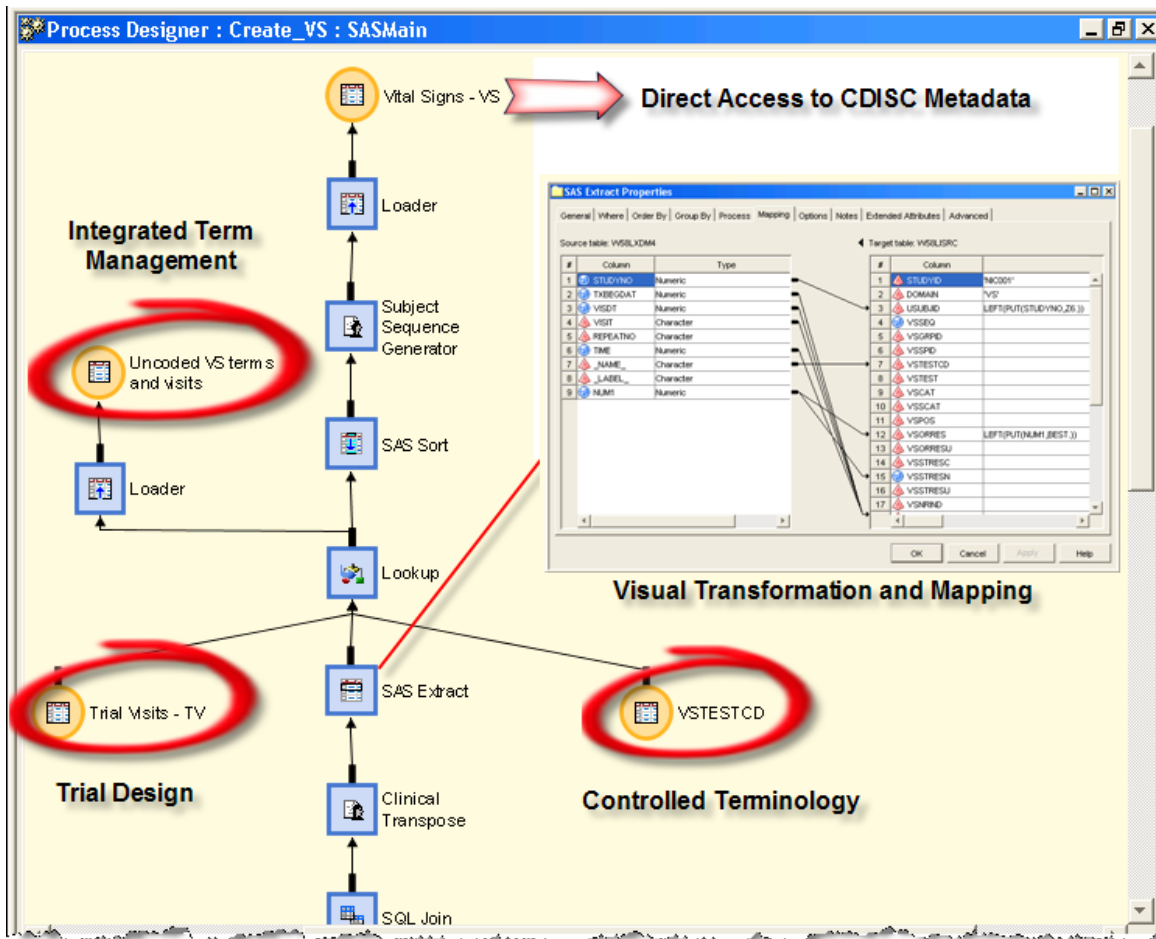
Process Designer : Create_VS : SASMain

Vital Signs - VS

Direct Access to CDISC Metadata

Loader

Integrated Term Management

SAS Extract Properties

General | Where | Order By | Group By | Process | Mapping | Options | Notes | Extended Attributes | Advanced

Source table: W58LXDM4

| # | Column | Type |
|---|---|---|
| 1 | STUDYNO | Numeric |
| 2 | TXBEGDAT | Numeric |
| 3 | VISDT | Numeric |
| 4 | VISIT | Character |
| 5 | REPEATNO | Character |
| 6 | TIME | Numeric |
| 7 | _NAME_ | Character |
| 8 | _LABEL_ | Character |
| 9 | NUM1 | Numeric |

Target table: W58LISRC

| # | Column | |
|---|---|---|
| 1 | STUDYID | 'NIC001' |
| 2 | DOMAIN | 'VS' |
| 3 | USUBJID | LEFT(PUT(STUDYNO,Z6.)) |
| 4 | VSSEQ | |
| 5 | VSGRPID | |
| 6 | VSSPID | |
| 7 | VSTESTCD | |
| 8 | VSTEST | |
| 9 | VSCAT | |
| 10 | VSSCAT | |
| 11 | VSPOS | |
| 12 | VSORRES | LEFT(PUT(NUM1,BEST.)) |
| 13 | VSORRESU | |
| 14 | VSSTRESC | |
| 15 | VSSTRESN | |
| 16 | VSSTRESU | |
| 17 | VSNRIND | |

OK Cancel Apply Help

Subject Sequence Generator

Uncoded VS terms and visits

SAS Sort

Loader

Lookup

Visual Transformation and Mapping

Trial Visits - TV

SAS Extract

VSTESTCD

Trial Design

Clinical Transpose

Controlled Terminology

SQL Join